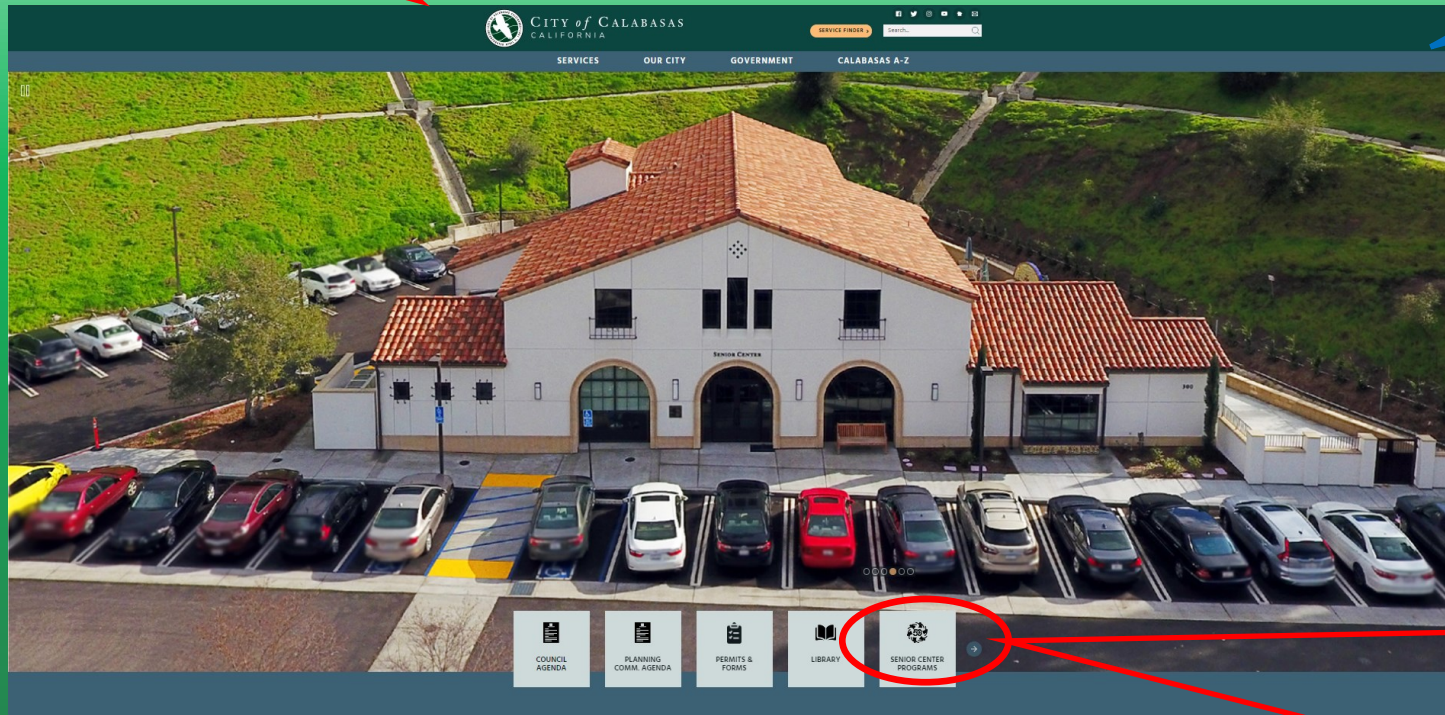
CITY of CALABASAS
CALIFORNIA

SERVICE FINDER ›
Search...

SERVICES
OUR CITY
GOVERNMENT
CALABASAS A-Z

SENIOR CENTER

COUNCIL AGENDA
PLANNING COMM. AGENDA
PERMITS & FORMS
LIBRARY
SENIOR CENTER PROGRAMS